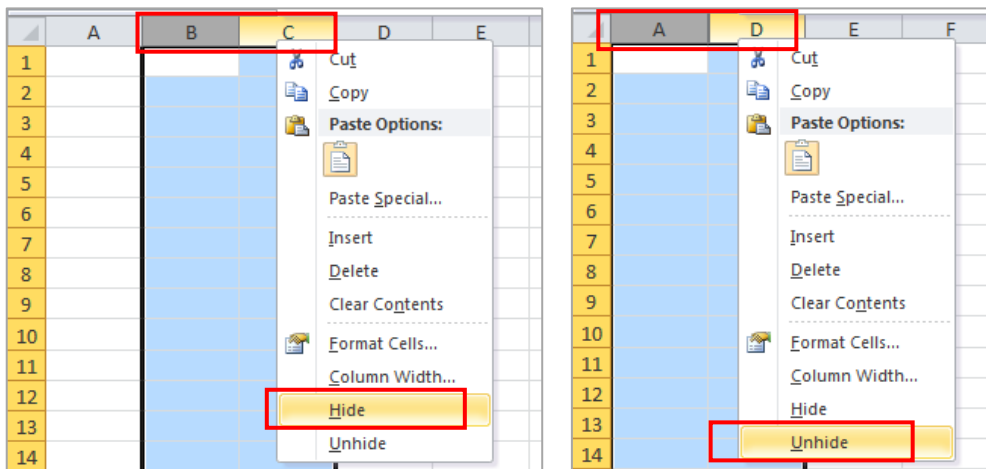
A B C D E

1
2
3
4
5
6
7
8
9
10
11
12
13
14

Cut
Copy
Paste Options:
Paste Special...
Insert
Delete
Clear Contents
Format Cells...
Column Width...
Hide
Unhide

A D E F

1
2
3
4
5
6
7
8
9
10
11
12
13
14

Cut
Copy
Paste Options:
Paste Special...
Insert
Delete
Clear Contents
Format Cells...
Column Width...
Hide
Unhide